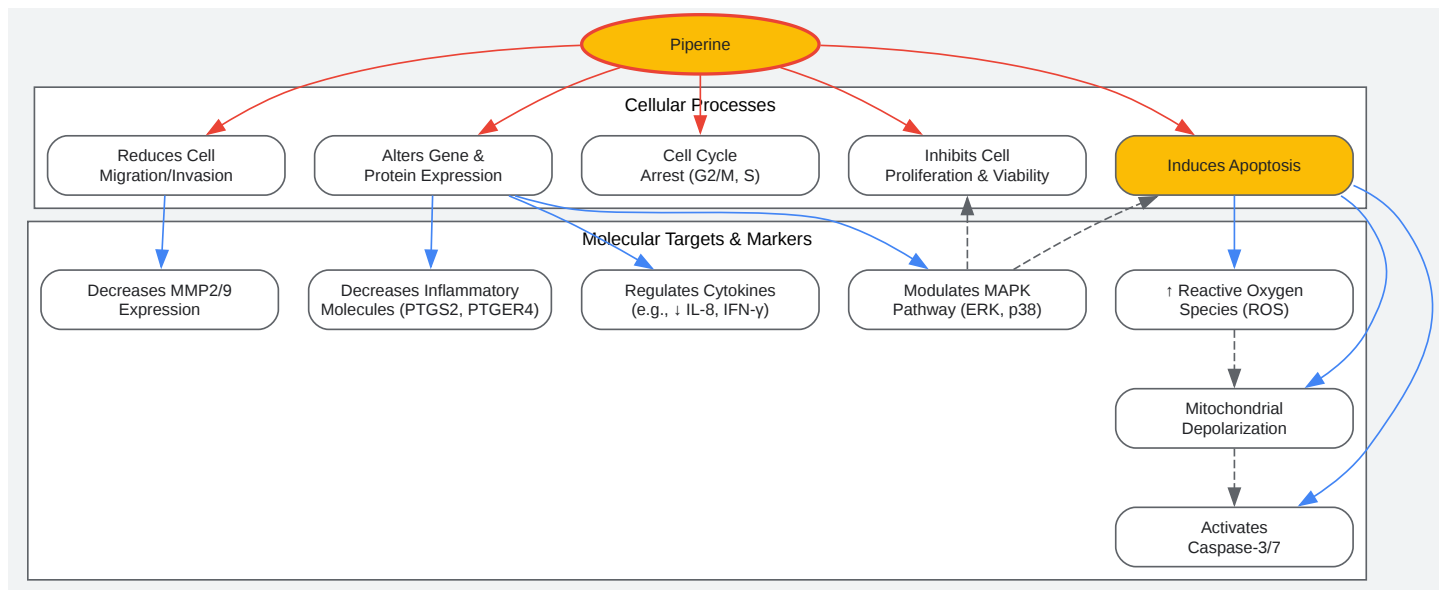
Piperine

Cellular Processes

Reduces Cell Migration/Invasion

Alters Gene & Protein Expression

Cell Cycle Arrest (G2/M, S)

Inhibits Cell Proliferation & Viability

Induces Apoptosis

Molecular Targets & Markers

Decreases MMP2/9 Expression

Decreases Inflammatory Molecules (PTGS2, PTGER4)

Regulates Cytokines (e.g., ↓ IL-8, IFN-γ)

Modulates MAPK Pathway (ERK, p38)

↑ Reactive Oxygen Species (ROS)

Mitochondrial Depolarization

Activates Caspase-3/7